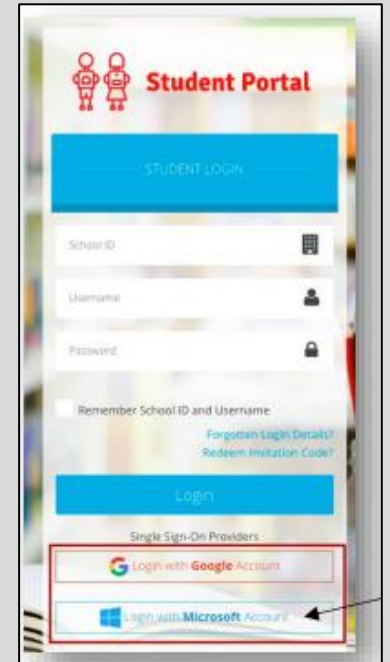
Student Portal

STUDENT LOGIN

School ID

Username

Password

Remember School ID and Username

Forgotten Login Details?
Redeem Invitation Code?

Login

Single Sign-On Providers

Login with Google Account

Login with Microsoft Account